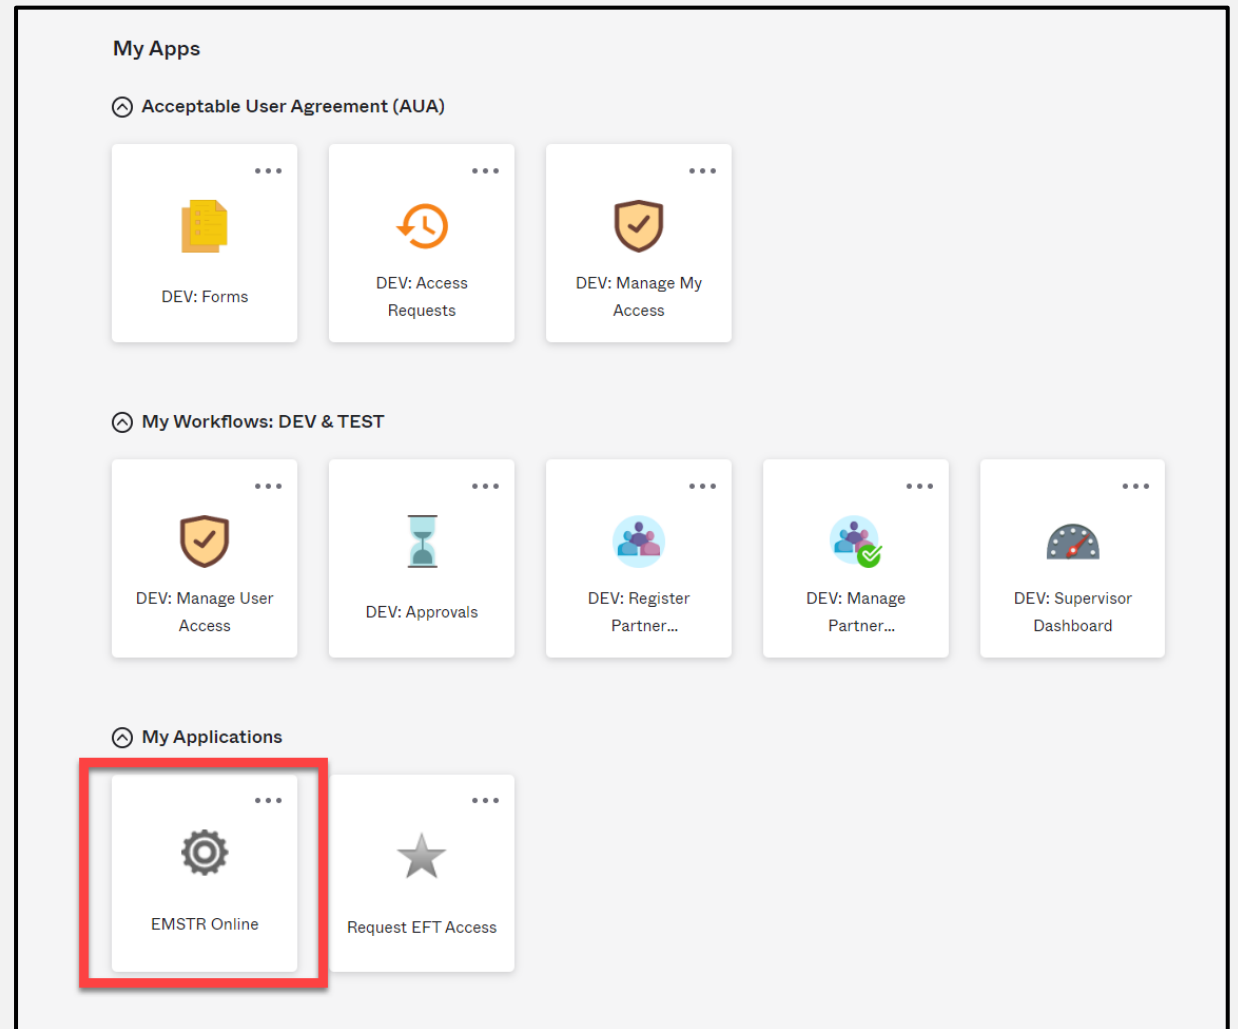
My Apps

Acceptable User Agreement (AUA)

...
DEV: Forms

...
DEV: Access Requests

...
DEV: Manage My Access

My Workflows: DEV & TEST

...
DEV: Manage User Access

...
DEV: Approvals

...
DEV: Register Partner...

...
DEV: Manage Partner...

...
DEV: Supervisor Dashboard

My Applications

...
EMSTR Online

...
Request EFT Access